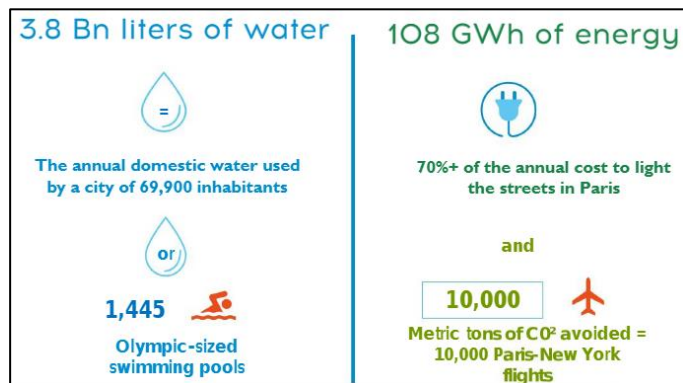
3.8 Bn liters of water

=

The annual domestic water used by a city of 69,900 inhabitants

or

1,445

Olympic-sized swimming pools

108 GWh of energy

70%+ of the annual cost to light the streets in Paris

and

10,000

Metric tons of C0$^2$ avoided = 10,000 Paris-New York flights